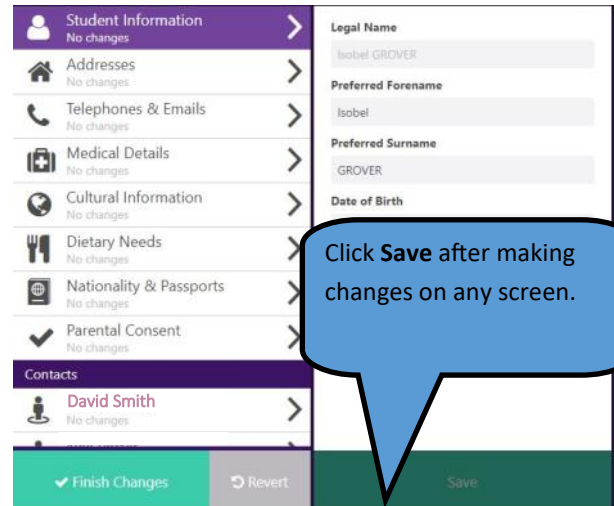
Student Information
No changes

Addresses
No changes

Telephones & Emails
No changes

Medical Details
No changes

Cultural Information
No changes

Dietary Needs
No changes

Nationality & Passports
No changes

Parental Consent
No changes

Contacts

David Smith
No changes

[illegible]

Finish Changes

Revert

Legal Name
Isobel GROVER

Preferred Forename
Isobel

Preferred Surname
GROVER

Date of Birth

Click **Save** after making changes on any screen.

Save